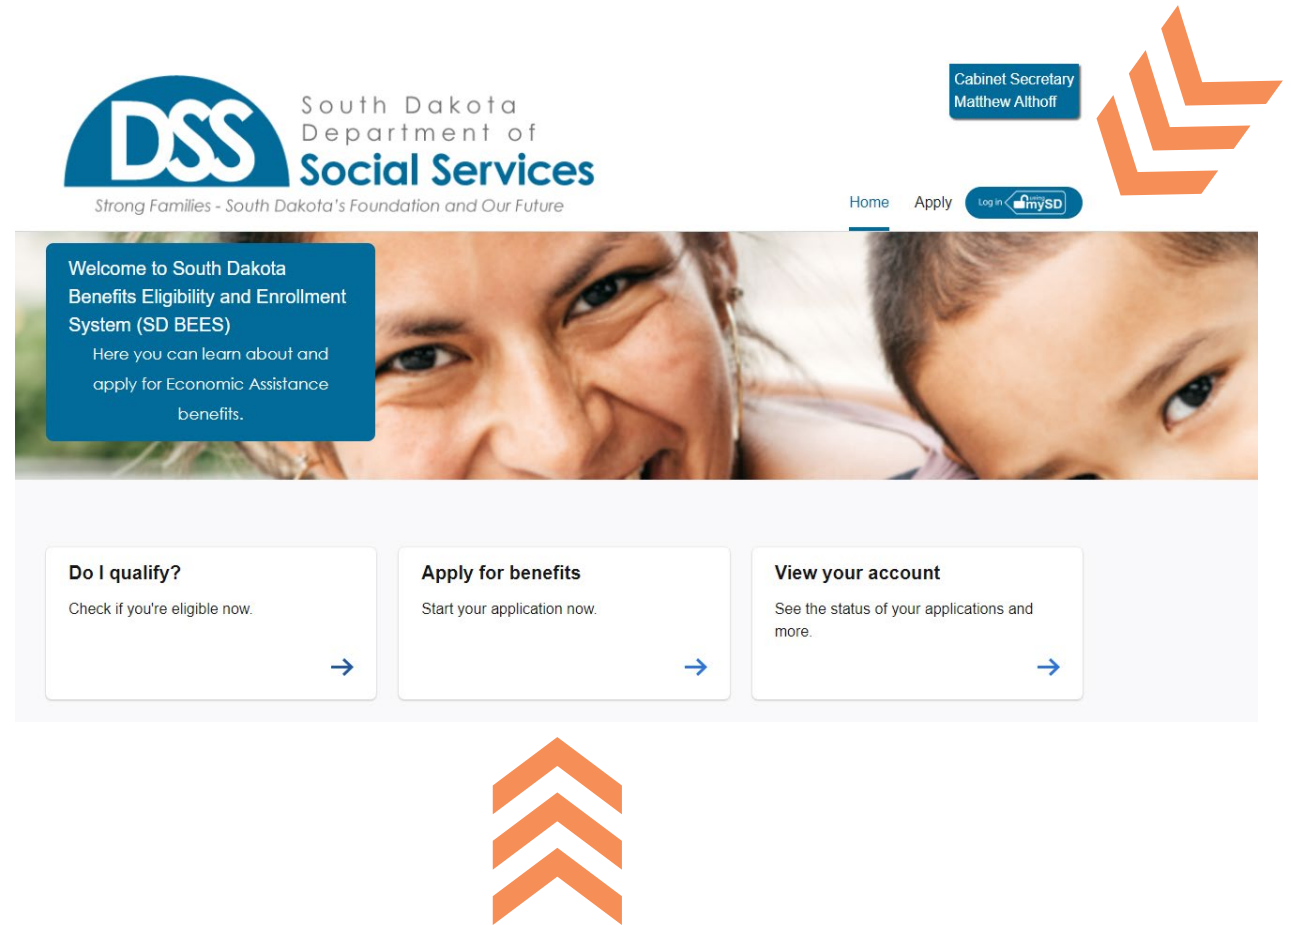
DSS South Dakota Department of Social Services

Strong Families - South Dakota's Foundation and Our Future

Cabinet Secretary Matthew Althoff

Home Apply Log in mySD

Welcome to South Dakota Benefits Eligibility and Enrollment System (SD BEES)

Here you can learn about and apply for Economic Assistance benefits.

Do I qualify?

Check if you're eligible now.

Apply for benefits

Start your application now.

View your account

See the status of your applications and more.